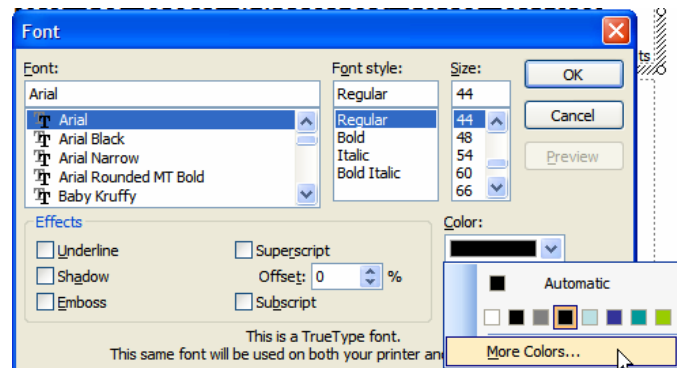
Font

Font:
Arial
Arial
Arial Black
Arial Narrow
Arial Rounded MT Bold
Baby Kruffy

Font style:
Regular
Regular
Bold
Italic
Bold Italic

Size:
44
44
48
54
60
66

OK
Cancel
Preview

ts

Effects
Underline
Shadow
Emboss
Superscript
Offset: 0 %
Subscript

Color:
Automatic
More Colors...

This is a TrueType font.
This same font will be used on both your printer and